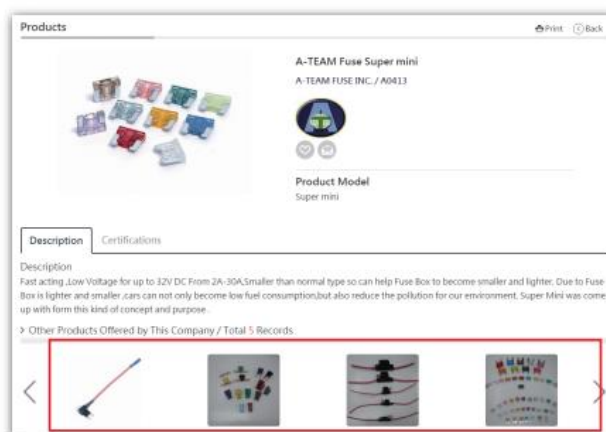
Products

Print Back

A-TEAM Fuse Super mini

A-TEAM FUSE INC. / A0413

Product Model

Super mini

Description Certifications

Description

Fast acting ,Low Voltage for up to 32V DC From 2A-30A,Smaller than normal type so can help Fuse Box to become smaller and lighter. Due to Fuse Box is lighter and smaller ,cars can not only become low fuel consumption,but also reduce the pollution for our environment. Super Mini was come up with form this kind of concept and purpose .

> Other Products Offered by This Company / Total 5 Records